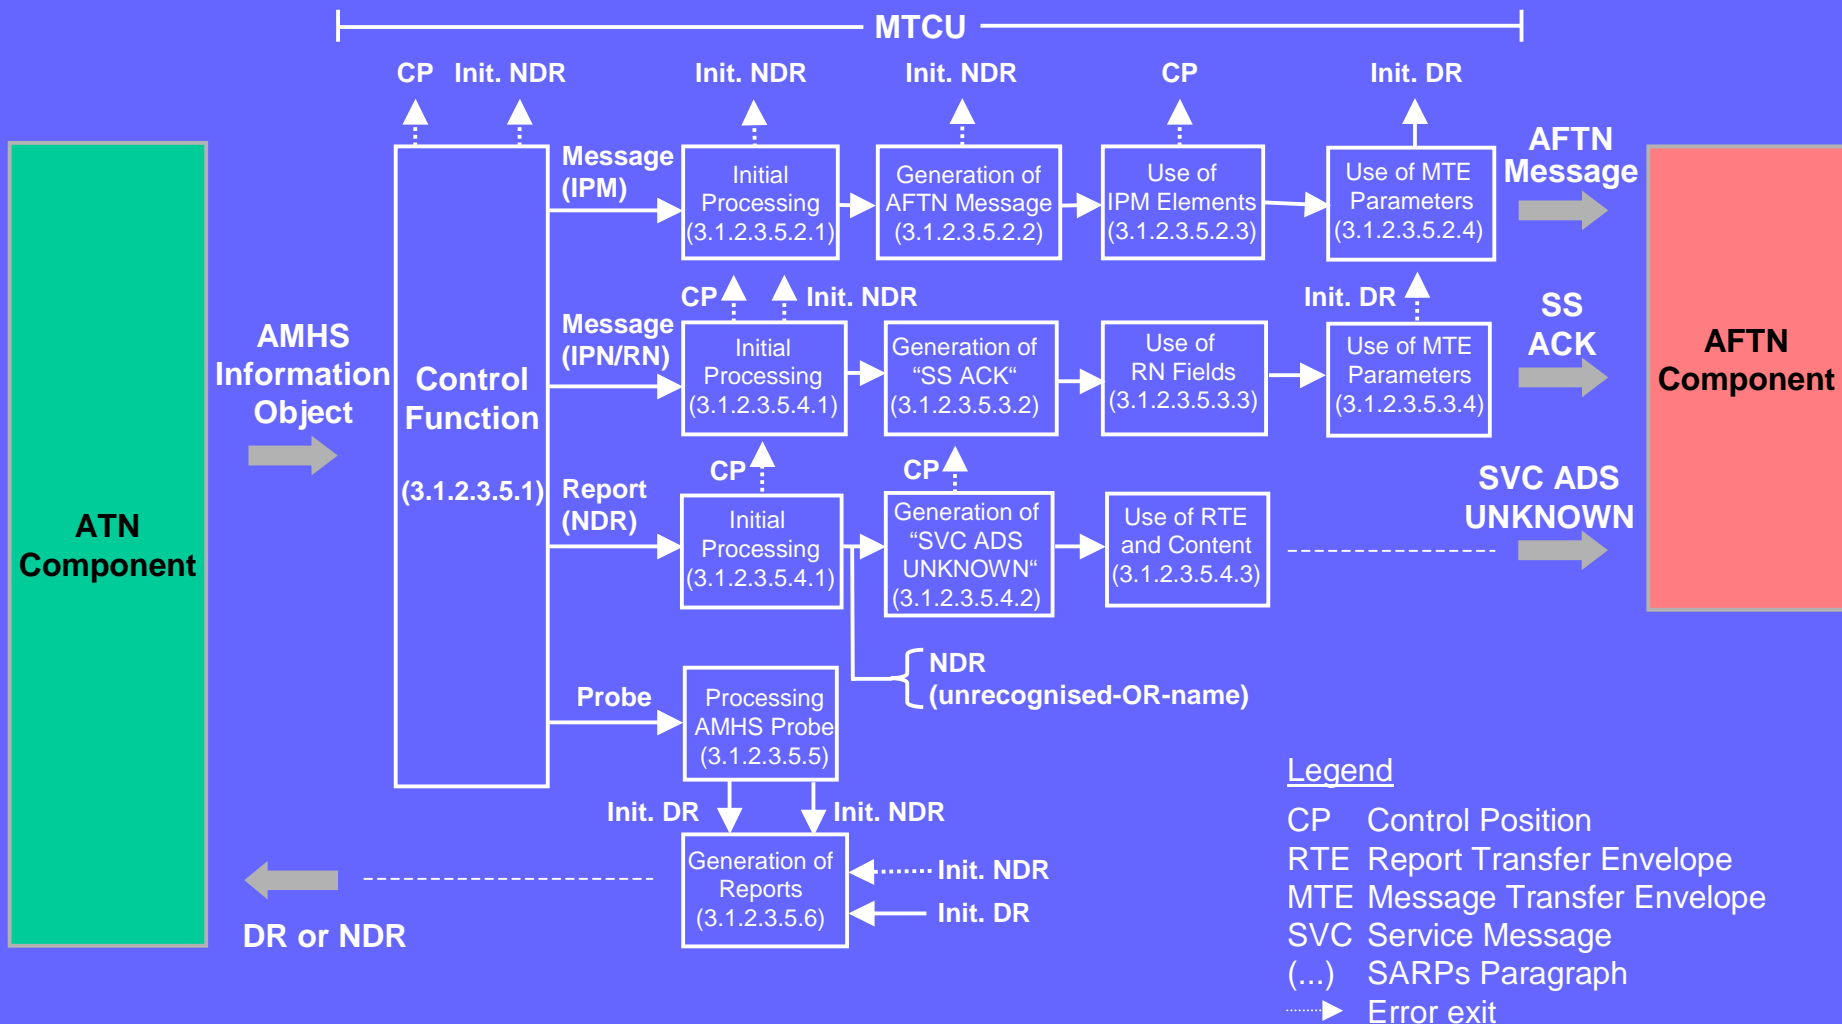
MTCU

CP Init. NDR

Init. NDR

Init. NDR

CP

Init. DR

ATN Component

AMHS Information Object

Control Function

(3.1.2.3.5.1)

Message (IPM)

Initial Processing (3.1.2.3.5.2.1)

Generation of AFTN Message (3.1.2.3.5.2.2)

Use of IPM Elements (3.1.2.3.5.2.3)

Use of MTE Parameters (3.1.2.3.5.2.4)

AFTN Message

CP Init. NDR

Init. DR

Message (IPN/RN)

Initial Processing (3.1.2.3.5.4.1)

Generation of “SS ACK“ (3.1.2.3.5.3.2)

Use of RN Fields (3.1.2.3.5.3.3)

Use of MTE Parameters (3.1.2.3.5.3.4)

SS ACK

AFTN Component

CP

CP

Report (NDR)

Initial Processing (3.1.2.3.5.4.1)

Generation of “SVC ADS UNKNOWN“ (3.1.2.3.5.4.2)

Use of RTE and Content (3.1.2.3.5.4.3)

SVC ADS UNKNOWN

NDR (unrecognised-OR-name)

Probe

Processing AMHS Probe (3.1.2.3.5.5)

Init. DR

Init. NDR

Generation of Reports (3.1.2.3.5.6)

Init. NDR

Init. DR

DR or NDR

Legend

CP Control Position
RTE Report Transfer Envelope
MTE Message Transfer Envelope
SVC Service Message
(...) SARPs Paragraph
Error exit